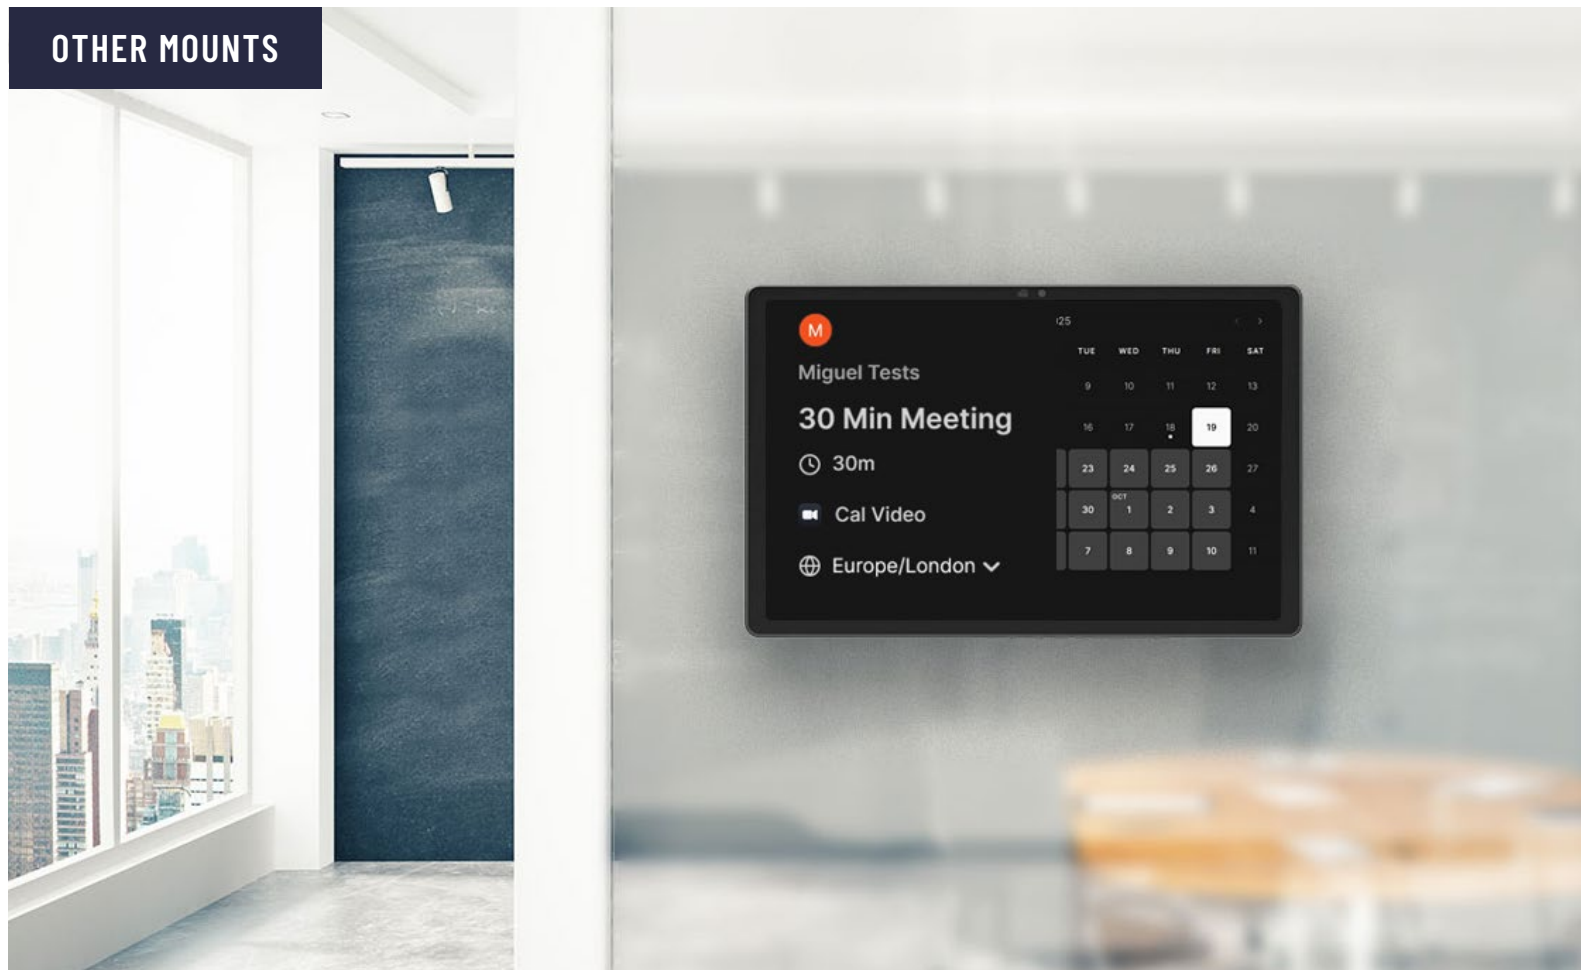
OTHER MOUNTS

M

Miguel Tests

30 Min Meeting

30m

Cal Video

Europe/London

'25

| TUE | WED | THU | FRI | SAT |
|---|---|---|---|---|
| 9 | 10 | 11 | 12 | 13 |
| 16 | 17 | 18 | 19 | 20 |
| 23 | 24 | 25 | 26 | 27 |
| 30 | OCT 1 | 2 | 3 | 4 |
| 7 | 8 | 9 | 10 | 11 |